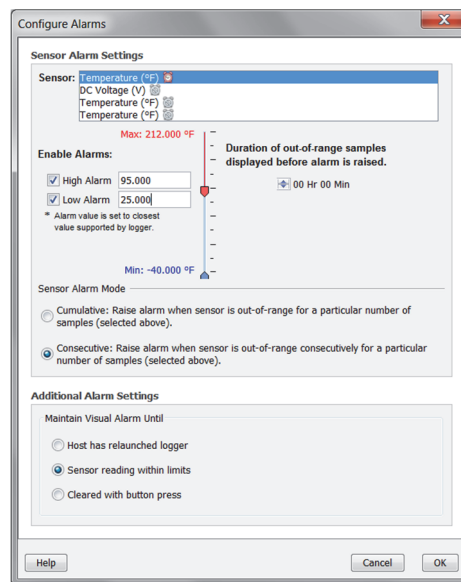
Configure Alarms

Sensor Alarm Settings

Sensor: Temperature (°F)
DC Voltage (V)
Temperature (°F)
Temperature (°F)

Max: 212.000 °F

Enable Alarms:

High Alarm 95.000

Low Alarm 25.000

* Alarm value is set to closest value supported by logger.

Min: -40.000 °F

Duration of out-of-range samples displayed before alarm is raised.

00 Hr 00 Min

Sensor Alarm Mode

Cumulative: Raise alarm when sensor is out-of-range for a particular number of samples (selected above).

Consecutive: Raise alarm when sensor is out-of-range consecutively for a particular number of samples (selected above).

Additional Alarm Settings

Maintain Visual Alarm Until

Host has relaunched logger

Sensor reading within limits

Cleared with button press

Help

Cancel

OK